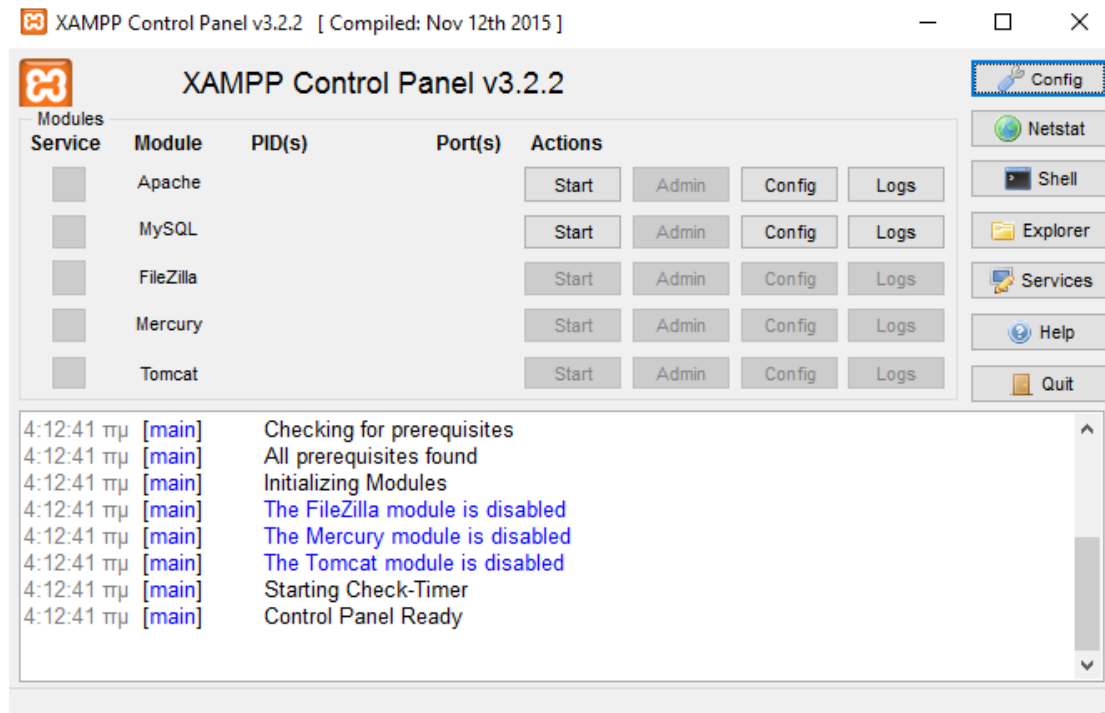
XAMPP Control Panel v3.2.2 [ Compiled: Nov 12th 2015 ]

XAMPP Control Panel v3.2.2

Config
Netstat
Shell
Explorer
Services
Help
Quit

Modules

| Service | Module | PID(s) | Port(s) | Actions | | | |
|---|---|---|---|---|---|---|---|
| | Apache | | | Start | Admin | Config | Logs |
| | MySQL | | | Start | Admin | Config | Logs |
| | FileZilla | | | Start | Admin | Config | Logs |
| | Mercury | | | Start | Admin | Config | Logs |
| | Tomcat | | | Start | Admin | Config | Logs |

4:12:41 πμ [main] Checking for prerequisites
4:12:41 πμ [main] All prerequisites found
4:12:41 πμ [main] Initializing Modules
4:12:41 πμ [main] The FileZilla module is disabled
4:12:41 πμ [main] The Mercury module is disabled
4:12:41 πμ [main] The Tomcat module is disabled
4:12:41 πμ [main] Starting Check-Timer
4:12:41 πμ [main] Control Panel Ready